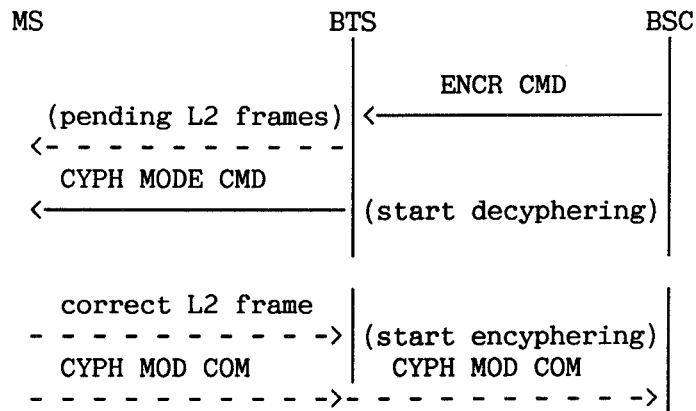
MS BTS BSC

ENCR CMD

(pending L2 frames) <

<- - - - - - - - - -

CYPH MODE CMD

<

(start decyphering)

correct L2 frame

- - - - - - - - - - -> (start encyphering)

CYPH MOD COM CYPH MOD COM

- - - - - - - - - - ->- - - - - - - - - ->